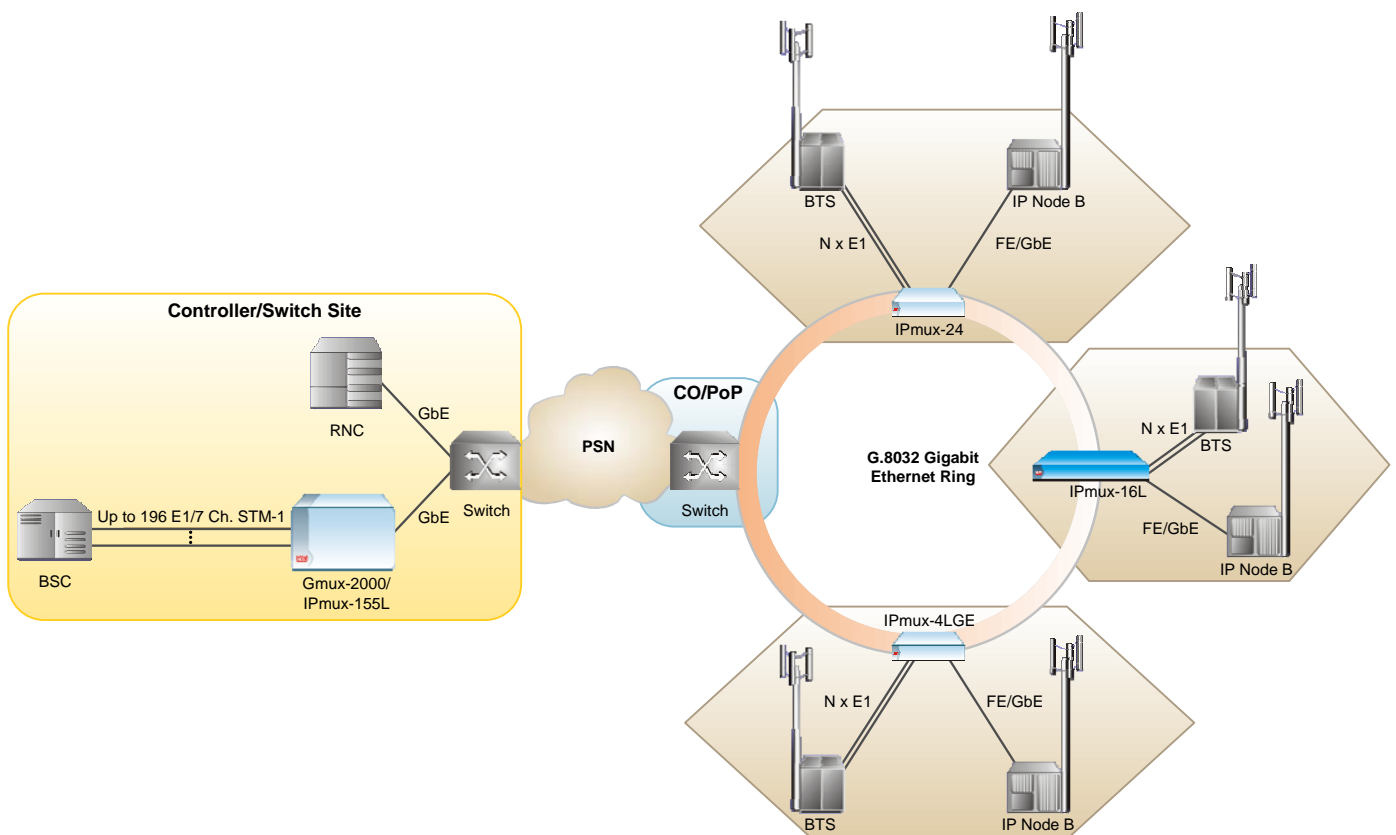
BTS

IP Node B

N x E1

FE/GbE

IPmux-24

Controller/Switch Site

RNC

GbE

CO/PoP

PSN

Switch

Switch

GbE

Up to 196 E1/7 Ch. STM-1

BSC

Gmux-2000/ IPmux-155L

G.8032 Gigabit Ethernet Ring

N x E1

BTS

IPmux-16L

FE/GbE

IP Node B

IPmux-4LGE

N x E1

FE/GbE

BTS

IP Node B